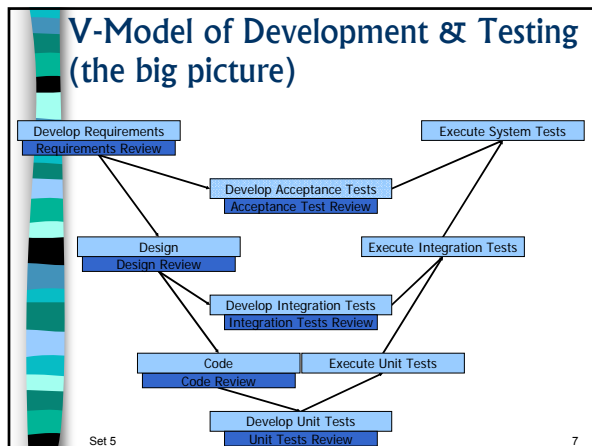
V-Model of Development & Testing (the big picture)

Develop Requirements
Requirements Review

Execute System Tests

Develop Acceptance Tests
Acceptance Test Review

Design
Design Review

Execute Integration Tests

Develop Integration Tests
Integration Tests Review

Code
Code Review

Execute Unit Tests

Develop Unit Tests
Unit Tests Review

Set 5

7